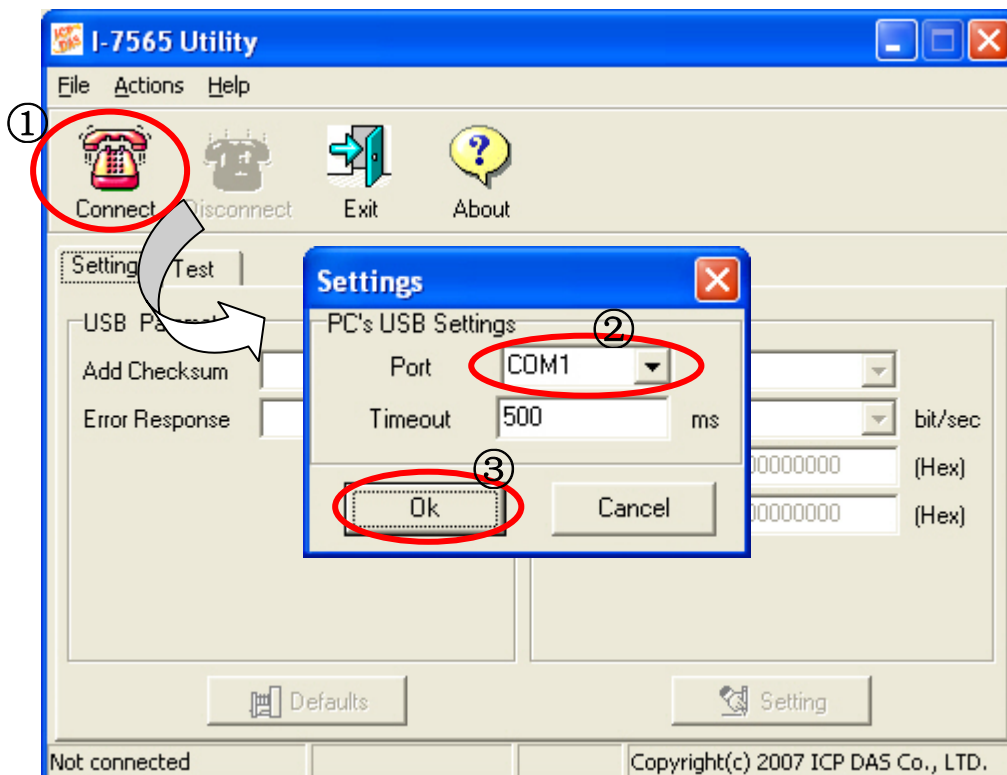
ICP DAS I-7565 Utility

File Actions Help

①

Connect Disconnect Exit About

Setting Test

USB Pa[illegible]

Add Checksum

Error Response

Settings

PC's USB Settings

②

Port COM1

Timeout 500 ms

③

Ok Cancel

bit/sec

00000000 (Hex)

00000000 (Hex)

Defaults Setting

Not connected Copyright(c) 2007 ICP DAS Co., LTD.